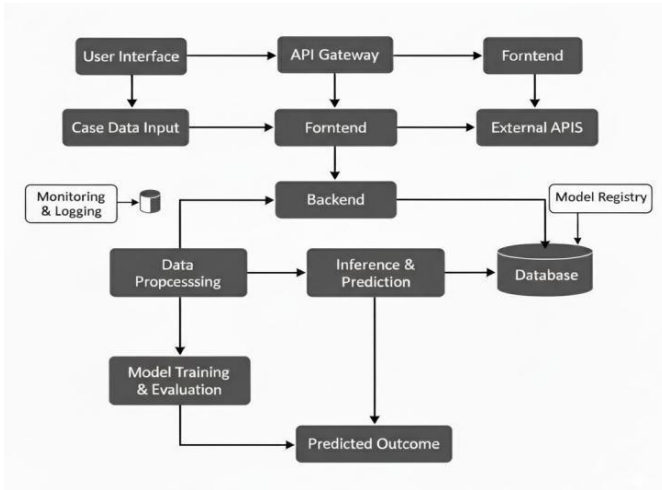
User Interface
API Gateway
Forntend
Case Data Input
Forntend
External APIS
Monitoring & Logging
Backend
Model Registry
Data Propcesssing
Inference & Prediction
Database
Model Training & Evaluation
Predicted Outcome